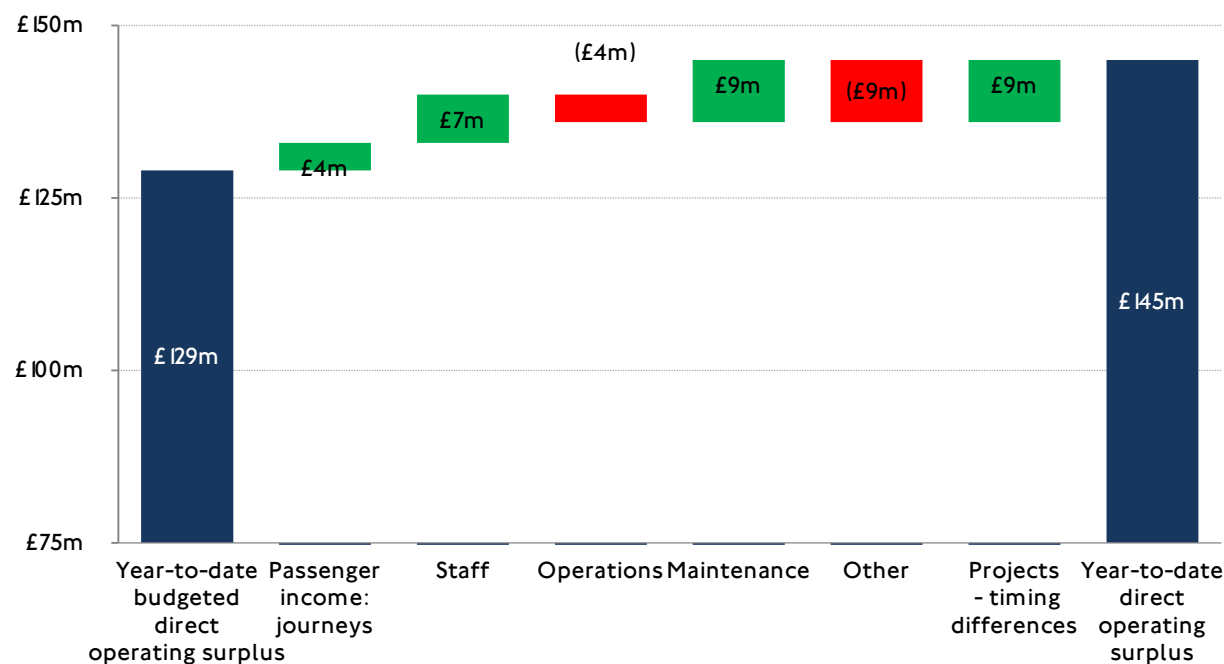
£150m
£125m
£100m
£75m

£129m
£4m
£7m
(£4m)
£9m
(£9m)
£9m
£145m

Year-to-date budgeted direct operating surplus
Passenger income: journeys
Staff
Operations
Maintenance
Other
Projects - timing differences
Year-to-date direct operating surplus